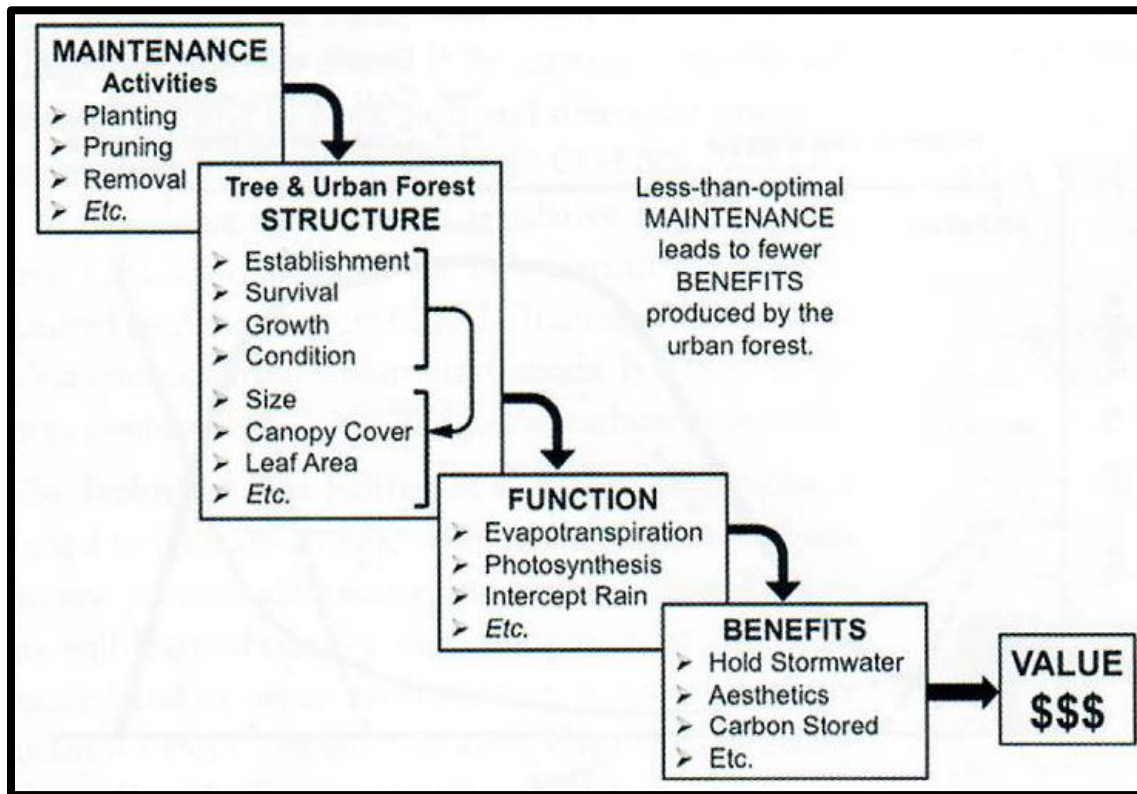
MAINTENANCE
Activities
➢ Planting
➢ Pruning
➢ Removal
➢ *Etc.*

Tree & Urban Forest
STRUCTURE
➢ Establishment
➢ Survival
➢ Growth
➢ Condition
➢ Size
➢ Canopy Cover
➢ Leaf Area
➢ *Etc.*

Less-than-optimal MAINTENANCE leads to fewer BENEFITS produced by the urban forest.

FUNCTION
➢ Evapotranspiration
➢ Photosynthesis
➢ Intercept Rain
➢ *Etc.*

BENEFITS
➢ Hold Stormwater
➢ Aesthetics
➢ Carbon Stored
➢ Etc.

VALUE
$$$